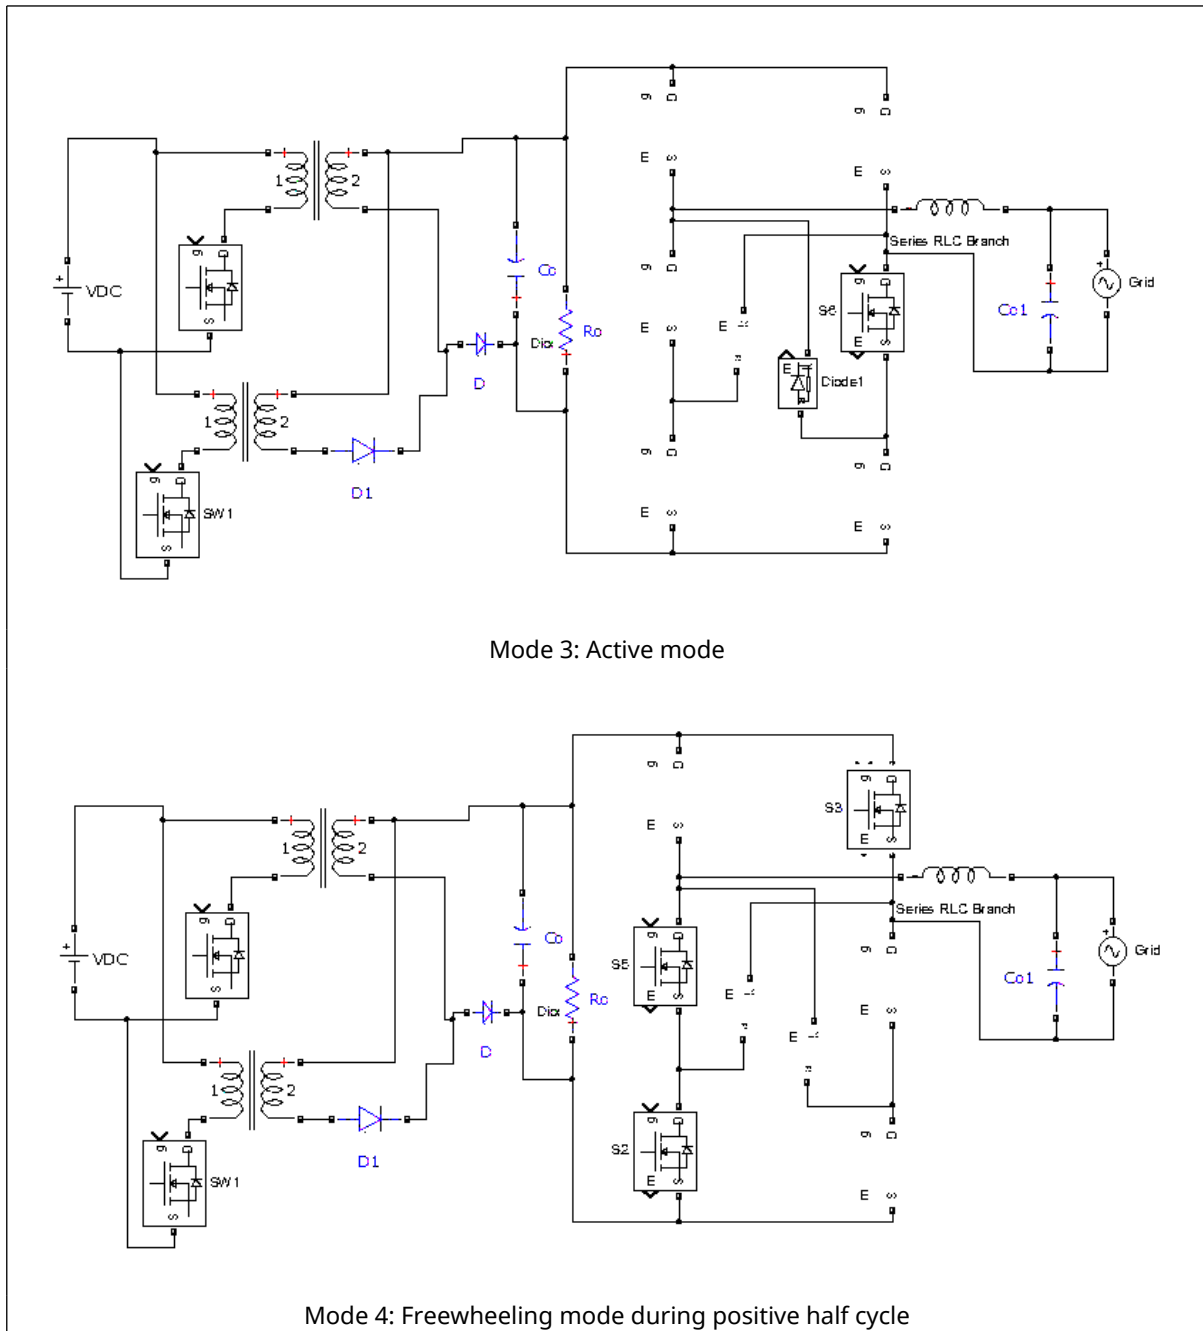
1
2
VDC
g
D
S
g
D
E
S
1
2
SW1
g
D
S
D1
Co
Ro
Dio
D
g
D
E
S
g
D
E
S
g
D
E
S
g
D
E
S
g
D
E
S
g
D
E
S
E
Series RLC Branch
S6
g
D
E
S
E
Diode1
Co1
Grid

Mode 3: Active mode

1
2
VDC
g
D
S
1
2
SW1
g
D
S
D1
Co
Ro
Dio
D
g
D
E
S
S3
g
D
E
S
Series RLC Branch
S5
g
D
E
S
E
E
g
D
E
S
S2
g
D
E
S
g
D
E
S
Co1
Grid

Mode 4: Freewheeling mode during positive half cycle